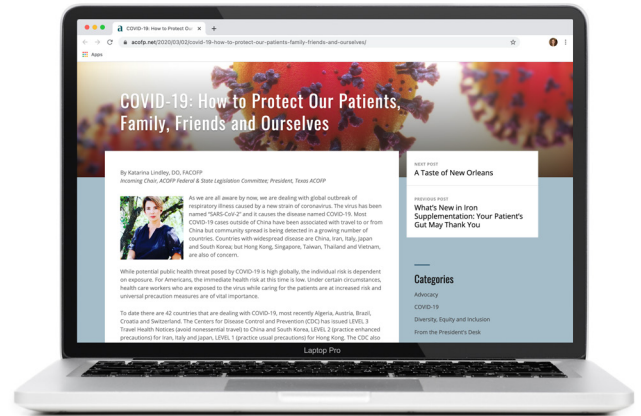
COVID-19: How to Protect Ou ×

acofp.net/2020/03/02/covid-19-how-to-protect-our-patients-family-friends-and-ourselves/

Apps

COVID-19: How to Protect Our Patients, Family, Friends and Ourselves

By Katarina Lindley, DO, FACOFP
Incoming Chair, ACOFP Federal & State Legislation Committee; President, Texas ACOFP

As we are all aware by now, we are dealing with global outbreak of respiratory illness caused by a new strain of coronavirus. The virus has been named "SARS-CoV-2" and it causes the disease named COVID-19. Most COVID-19 cases outside of China have been associated with travel to or from China but community spread is being detected in a growing number of countries. Countries with widespread disease are China, Iran, Italy, Japan and South Korea; but Hong Kong, Singapore, Taiwan, Thailand and Vietnam, are also of concern.

While potential public health threat posed by COVID-19 is high globally, the individual risk is dependent on exposure. For Americans, the immediate health risk at this time is low. Under certain circumstances, health care workers who are exposed to the virus while caring for the patients are at increased risk and universal precaution measures are of vital importance.

To date there are 42 countries that are dealing with COVID-19, most recently Algeria, Austria, Brazil, Croatia and Switzerland. The Centers for Disease Control and Prevention (CDC) has issued LEVEL 3 Travel Health Notices (avoid nonessential travel) to China and South Korea, LEVEL 2 (practice enhanced precautions) for Iran, Italy and Japan, LEVEL 1 (practice usual precautions) for Hong Kong. The CDC also

NEXT POST
A Taste of New Orleans

PREVIOUS POST
What's New in Iron Supplementation: Your Patient's Gut May Thank You

Categories

Advocacy

COVID-19

Diversity, Equity and Inclusion

From the President's Desk

Laptop Pro